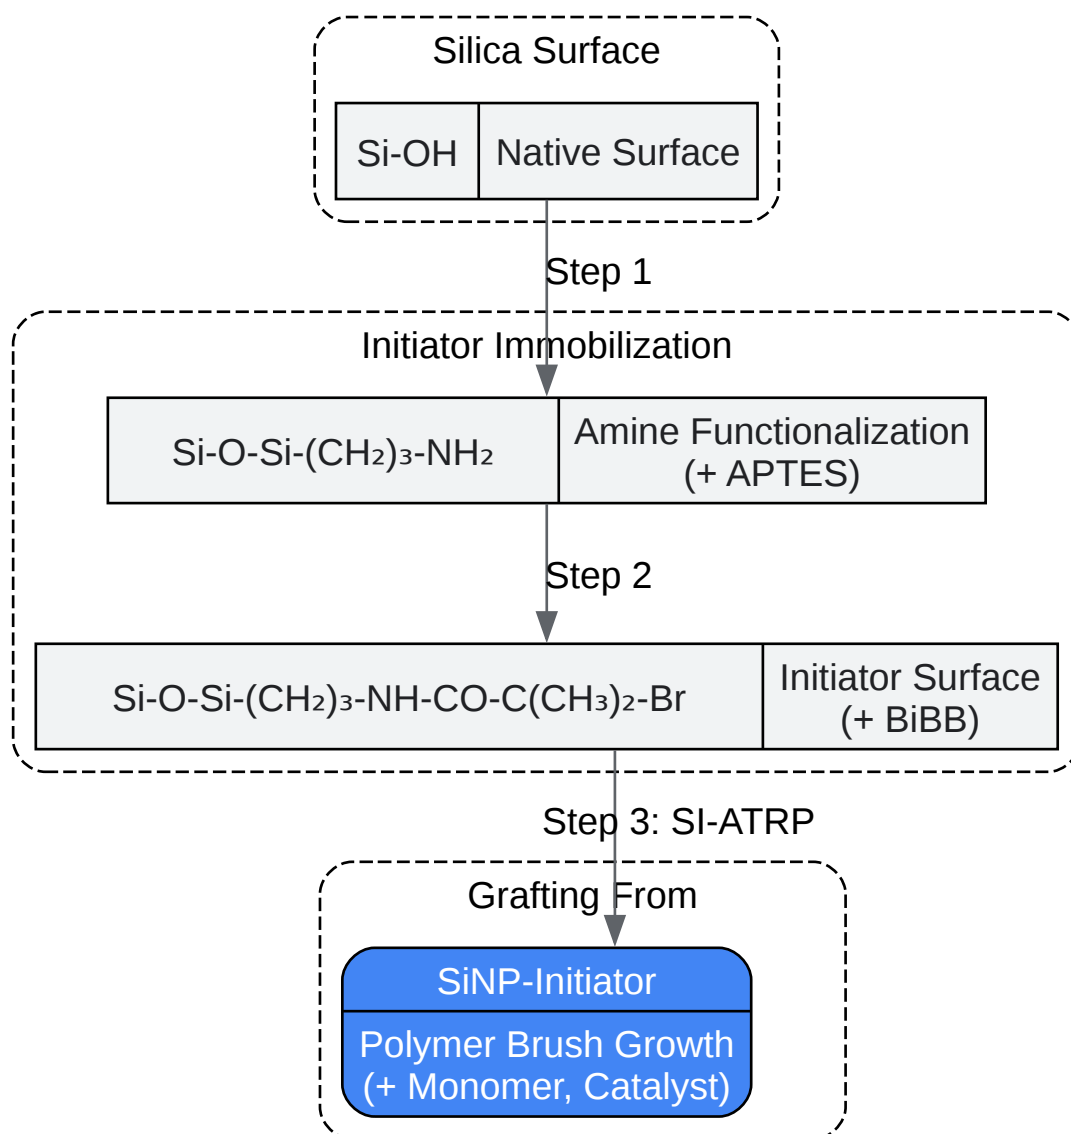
Silica Surface

Si-OH | Native Surface

Step 1

Initiator Immobilization

Si-O-Si-$(CH_2)_3$-$NH_2$ | Amine Functionalization (+ APTES)

Step 2

Si-O-Si-$(CH_2)_3$-NH-CO-C$(CH_3)_2$-Br | Initiator Surface (+ BiBB)

Step 3: SI-ATRP

Grafting From

SiNP-Initiator

Polymer Brush Growth (+ Monomer, Catalyst)